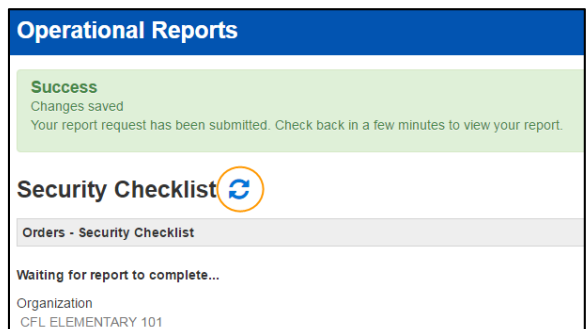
Operational Reports

Success
Changes saved
Your report request has been submitted. Check back in a few minutes to view your report.

Security Checklist

Orders - Security Checklist

Waiting for report to complete...

Organization
CFL ELEMENTARY 101